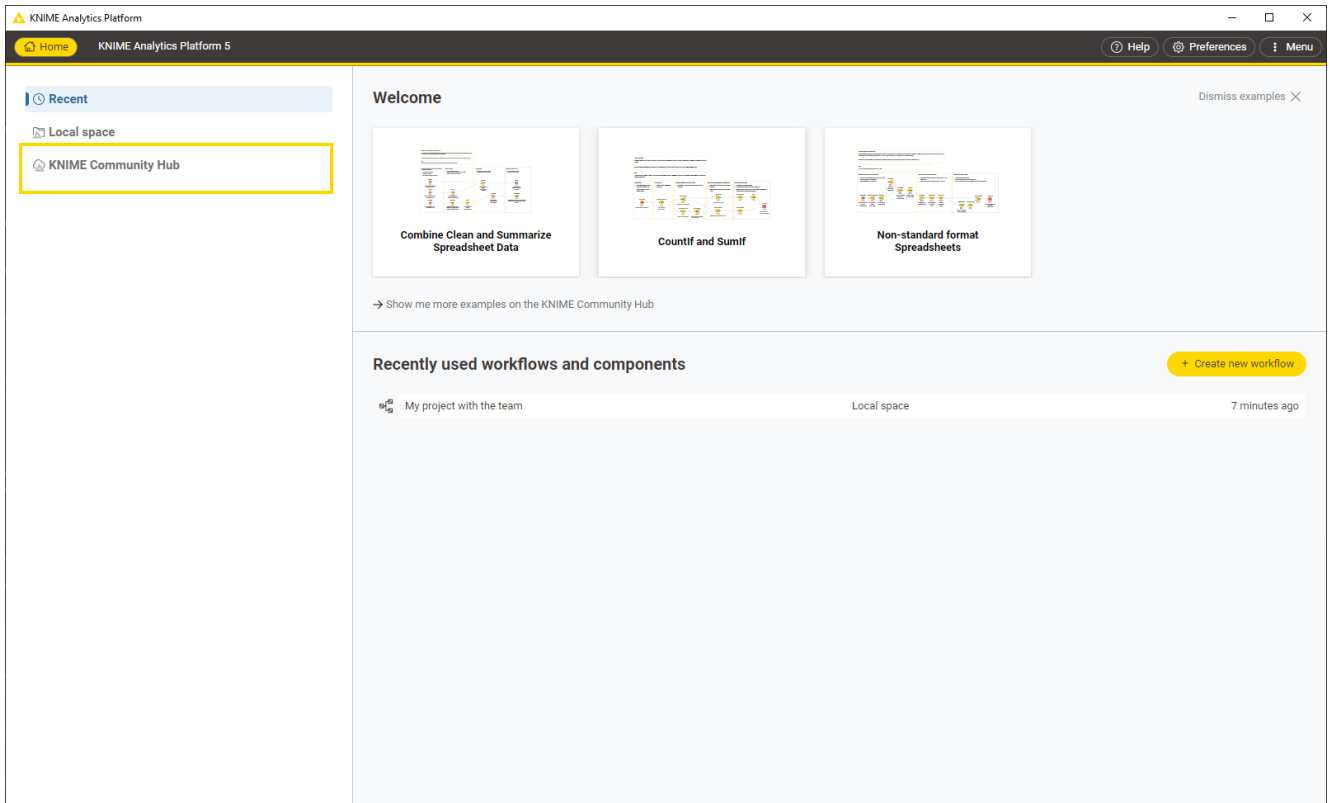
KNIME Analytics Platform

Home

KNIME Analytics Platform 5

Help

Preferences

Menu

Recent

Local space

KNIME Community Hub

Welcome

Dismiss examples

Combine Clean and Summarize Spreadsheet Data

CountIf and SumIf

Non-standard format Spreadsheets

→ Show me more examples on the KNIME Community Hub

Recently used workflows and components

+ Create new workflow

| My project with the team | Local space | 7 minutes ago |
|---|---|---|